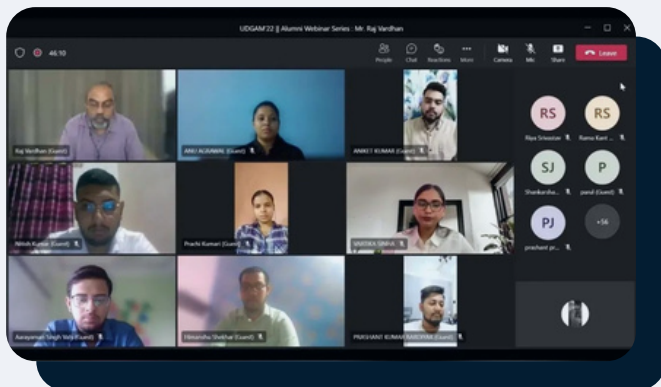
UDGAM'22 || Alumni Webinar Series : Mr. Raj Vardhan

46:10

People Chat Reactions More Camera Mic Share Leave

Raj Vardhan (Guest)

ANU AGRAWAL (Guest)

ANIKET KUMAR (Guest)

Nitish Kumar (Guest)

Prachi Kumari (Guest)

VARTIKA SINHA (Guest)

Aarayaman Singh Vats (Guest)

Himanshu Shekhar (Guest)

PRASHANT KUMAR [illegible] (Guest)

RS
Riya Srivastav

RS
Rama Kant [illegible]

SJ
Shashanka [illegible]

P
parul (Guest)

PJ
prashant pr...

+56